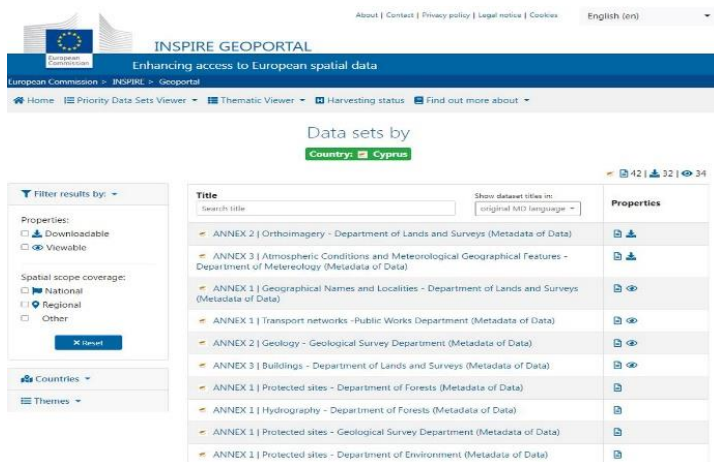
About | Contact | Privacy policy | Legal notice | Cookies English (en)

European Commission

INSPIRE GEOPORTAL

Enhancing access to European spatial data

European Commission > INSPIRE > Geoportal

Home Priority Data Sets Viewer Thematic Viewer Harvesting status Find out more about

Data sets by

Country: Cyprus

42 | 32 | 34

Filter results by:

Properties:
Downloadable
Viewable

Spatial scope coverage:
National
Regional
Other

Reset

Countries

Themes

| Title | Show dataset titles in: original MD language | Properties |
|---|---|---|
| Search title | | |
| ANNEX 2 \| Orthoimagery - Department of Lands and Surveys (Metadata of Data) | | |
| ANNEX 3 \| Atmospheric Conditions and Meteorological Geographical Features - Department of Metereology (Metadata of Data) | | |
| ANNEX 1 \| Geographical Names and Localities - Department of Lands and Surveys (Metadata of Data) | | |
| ANNEX 1 \| Transport networks -Public Works Department (Metadata of Data) | | |
| ANNEX 2 \| Geology - Geological Survey Department (Metadata of Data) | | |
| ANNEX 3 \| Buildings - Department of Lands and Surveys (Metadata of Data) | | |
| ANNEX 1 \| Protected sites - Department of Forests (Metadata of Data) | | |
| ANNEX 1 \| Hydrography - Department of Forests (Metadata of Data) | | |
| ANNEX 1 \| Protected sites - Geological Survey Department (Metadata of Data) | | |
| ANNEX 1 \| Protected sites - Department of Environment (Metadata of Data) | | |